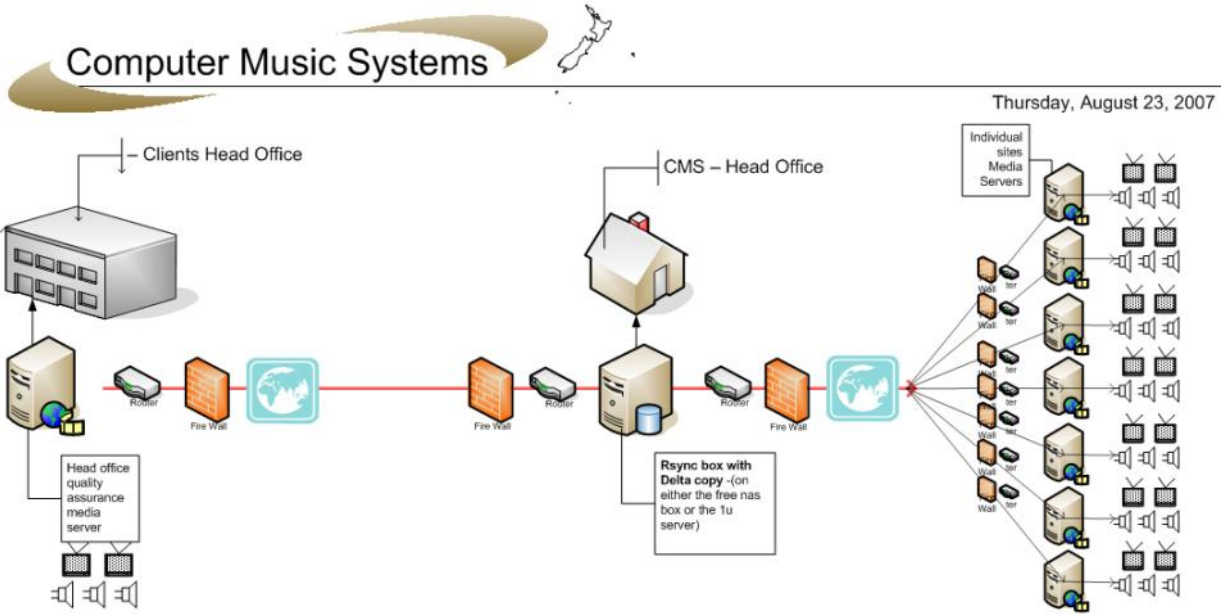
Computer Music Systems

Thursday, August 23, 2007

– Clients Head Office

CMS – Head Office

Individual sites Media Servers

Router

Fire Wall

Fire Wall

Router

Router

Fire Wall

Wall ter

Wall ter

Wall ter

Wall ter

Wall ter

Wall ter

Wall ter

Head office quality assurance media server

Rsync box with Delta copy -(on either the free nas box or the 1u server)